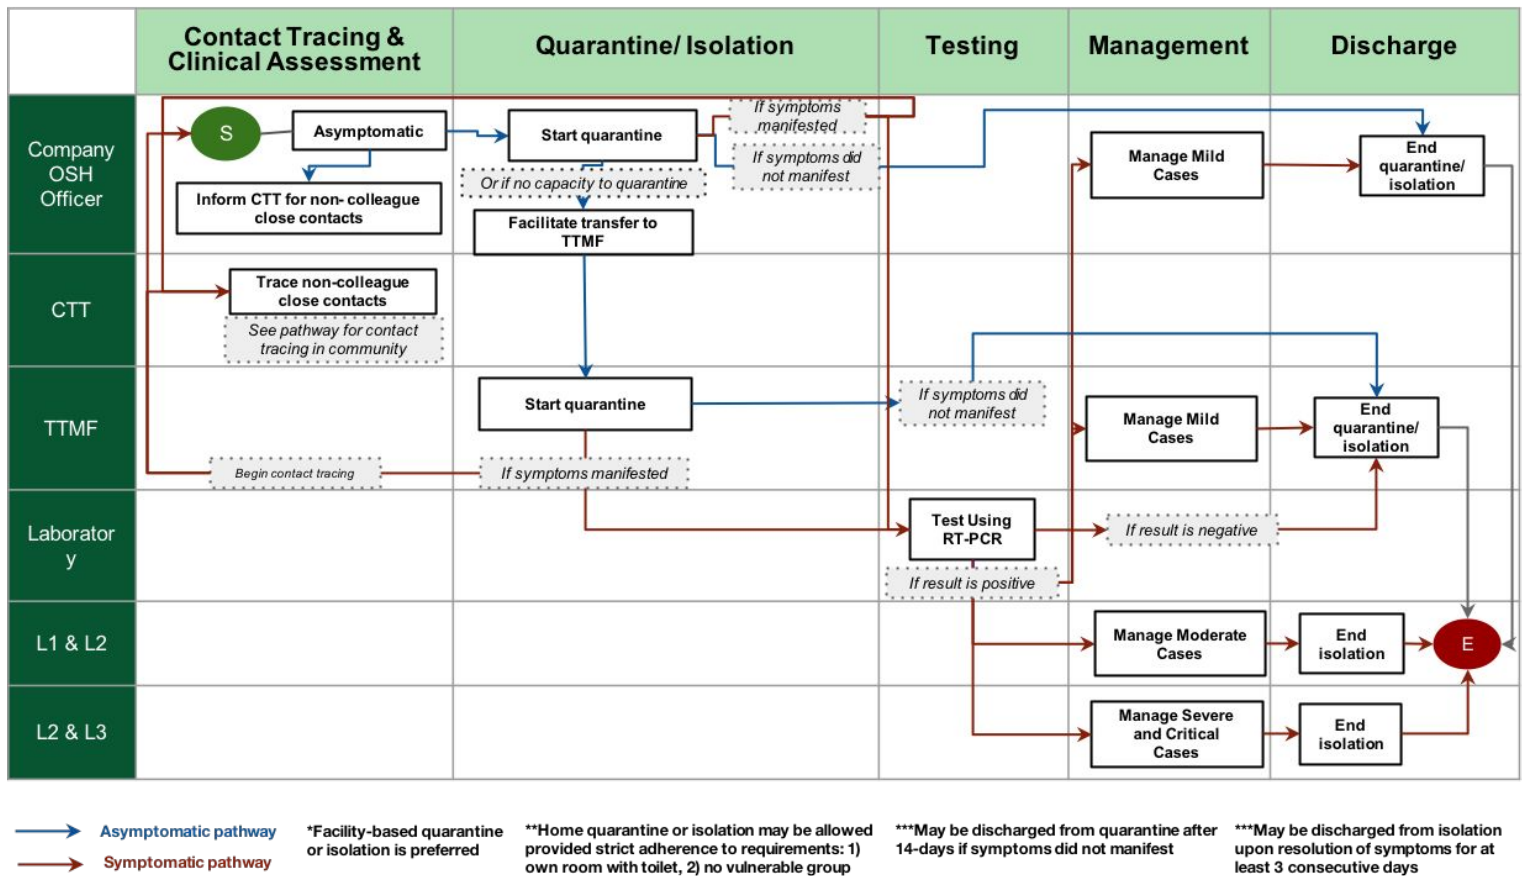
| | Contact Tracing & Clinical Assessment | Quarantine/ Isolation | Testing | Management | Discharge |
|---|---|---|---|---|---|
| Company OSH Officer | S<br>Asymptomatic<br>Inform CTT for non- colleague close contacts | Start quarantine<br>Or if no capacity to quarantine<br>Facilitate transfer to TTMF | If symptoms manifested<br>If symptoms did not manifest | Manage Mild Cases | End quarantine/ isolation |
| CTT | Trace non-colleague close contacts<br>See pathway for contact tracing in community | | | | |
| TTMF | Begin contact tracing | Start quarantine<br>If symptoms manifested | If symptoms did not manifest | Manage Mild Cases | End quarantine/ isolation |
| Laborator y | | | Test Using RT-PCR<br>If result is positive | If result is negative | |
| L1 & L2 | | | | Manage Moderate Cases | End isolation<br>E |
| L2 & L3 | | | | Manage Severe and Critical Cases | End isolation |

Asymptomatic pathway
Symptomatic pathway

*Facility-based quarantine or isolation is preferred

**Home quarantine or isolation may be allowed provided strict adherence to requirements: 1) own room with toilet, 2) no vulnerable group

***May be discharged from quarantine after 14-days if symptoms did not manifest

***May be discharged from isolation upon resolution of symptoms for at least 3 consecutive days